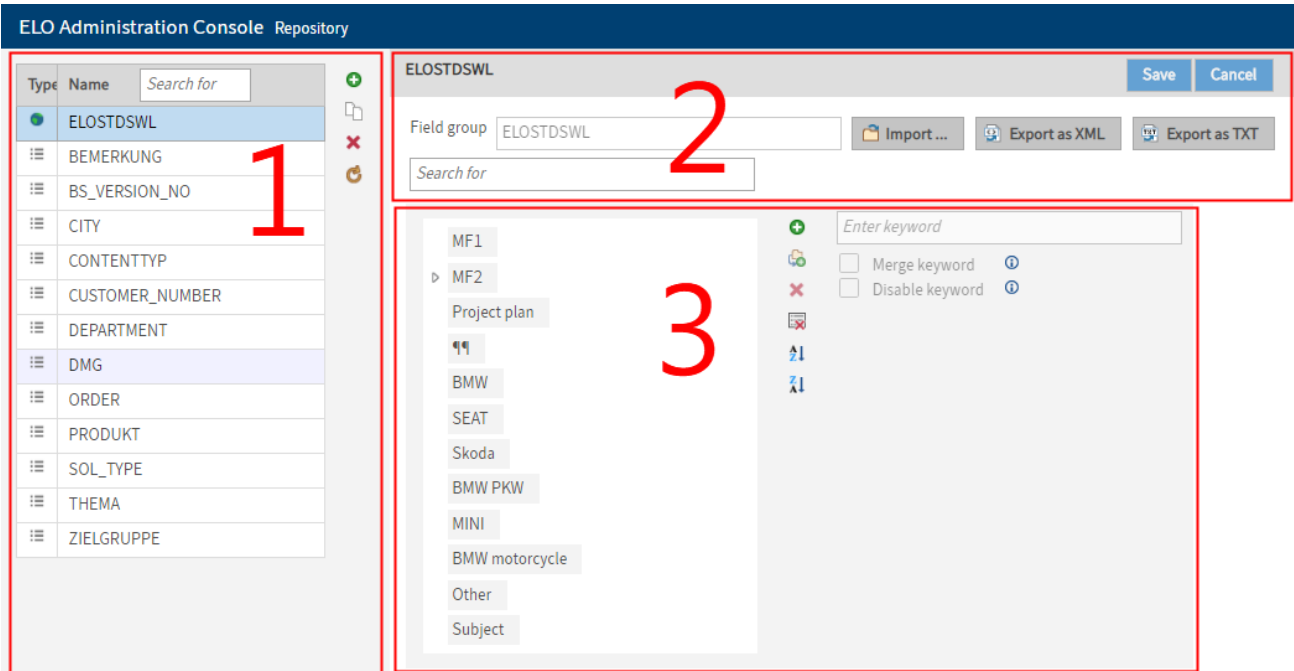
ELO Administration Console Repository

| Type | Name Search for |
|---|---|
| | ELOSTDSWL |
| | BEMERKUNG |
| | BS_VERSION_NO |
| | CITY |
| | CONTENTTYP |
| | CUSTOMER_NUMBER |
| | DEPARTMENT |
| | DMG |
| | ORDER |
| | PRODUKT |
| | SOL_TYPE |
| | THEMA |
| | ZIELGRUPPE |

1

ELOSTDSWL

Save Cancel

Field group ELOSTDSWL

Import ... Export as XML Export as TXT

Search for

2

MF1
MF2
Project plan
¶¶
BMW
SEAT
Skoda
BMW PKW
MINI
BMW motorcycle
Other
Subject

3

Enter keyword

Merge keyword
Disable keyword